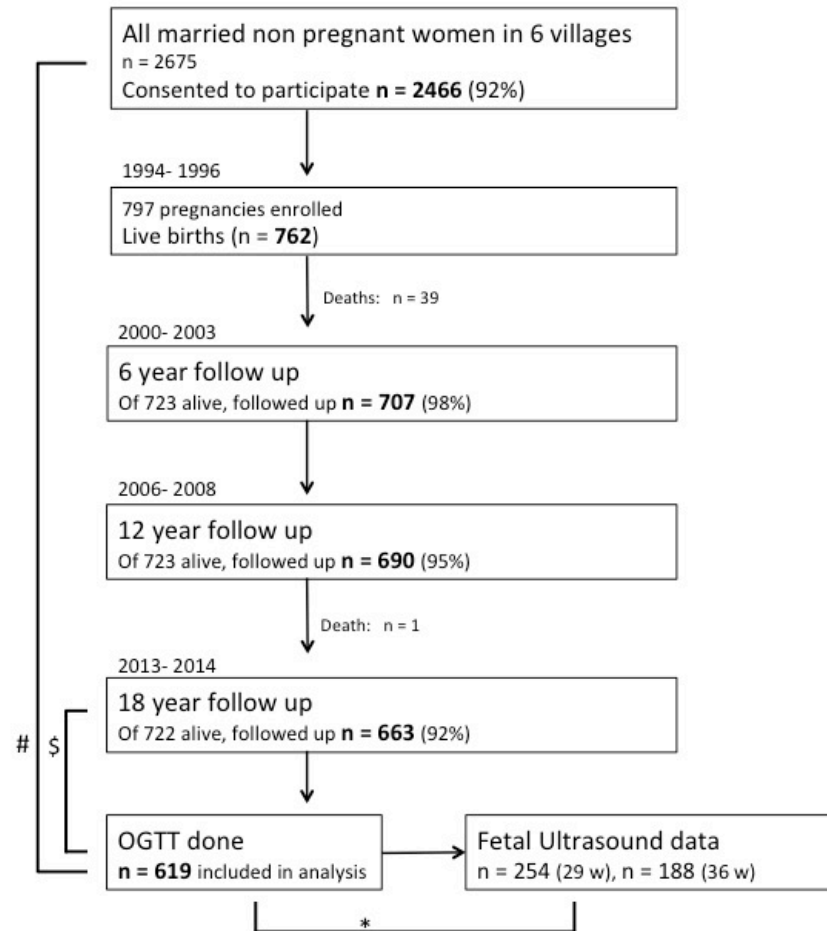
All married non pregnant women in 6 villages
n = 2675
Consented to participate **n = 2466** (92%)

1994- 1996

797 pregnancies enrolled
Live births (n = **762**)

Deaths: n = 39

2000- 2003

6 year follow up
Of 723 alive, followed up **n = 707** (98%)

2006- 2008

12 year follow up
Of 723 alive, followed up **n = 690** (95%)

Death: n = 1

2013- 2014

18 year follow up
Of 722 alive, followed up **n = 663** (92%)

#

$

OGTT done
**n = 619** included in analysis

Fetal Ultrasound data
n = 254 (29 w), n = 188 (36 w)

*